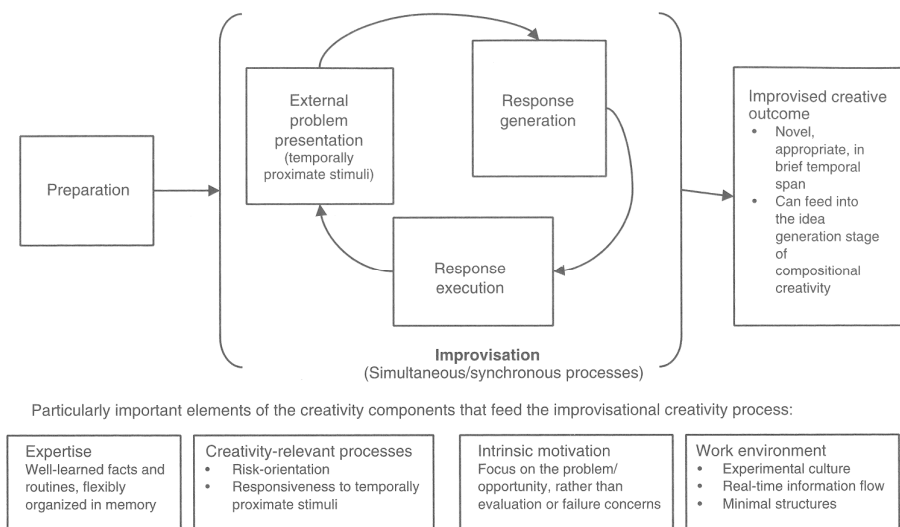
Preparation

External problem presentation (temporally proximate stimuli)

Response generation

Response execution

Improvisation
(Simultaneous/synchronous processes)

Improvised creative outcome
• Novel, appropriate, in brief temporal span
• Can feed into the idea generation stage of compositional creativity

Particularly important elements of the creativity components that feed the improvisational creativity process:

Expertise
Well-learned facts and routines, flexibly organized in memory

Creativity-relevant processes
• Risk-orientation
• Responsiveness to temporally proximate stimuli

Intrinsic motivation
Focus on the problem/ opportunity, rather than evaluation or failure concerns

Work environment
• Experimental culture
• Real-time information flow
• Minimal structures